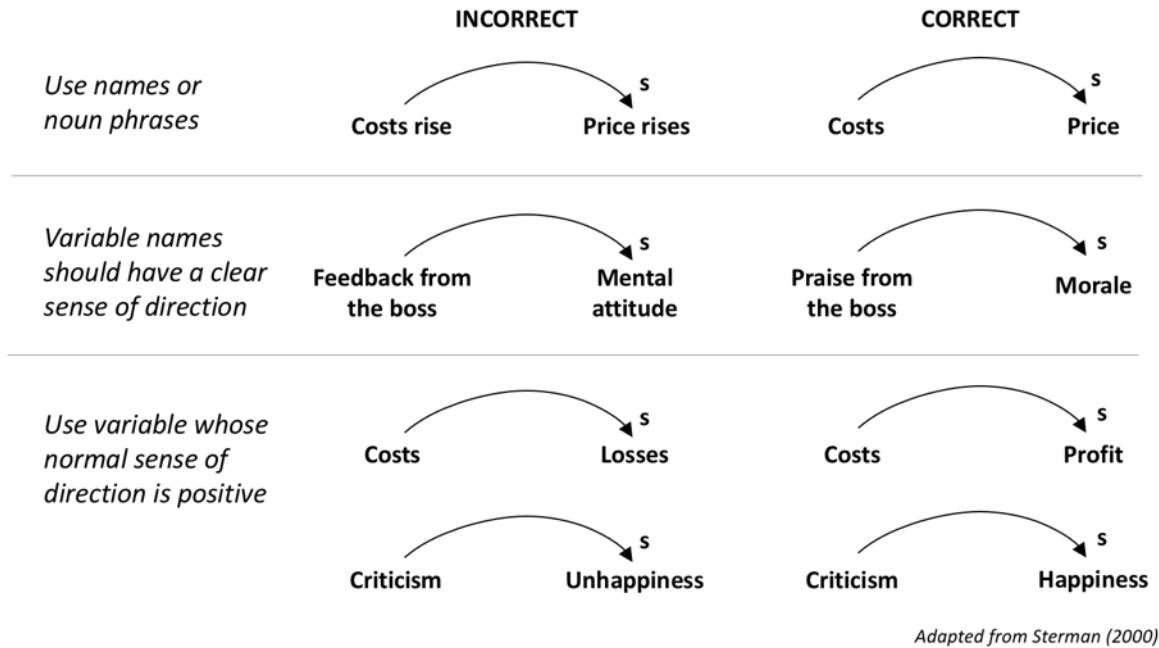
INCORRECT

CORRECT

Use names or noun phrases

Costs rise s Price rises

Costs s Price

Variable names should have a clear sense of direction

Feedback from the boss s Mental attitude

Praise from the boss s Morale

Use variable whose normal sense of direction is positive

Costs s Losses

Costs s Profit

Criticism s Unhappiness

Criticism s Happiness

Adapted from Sterman (2000)